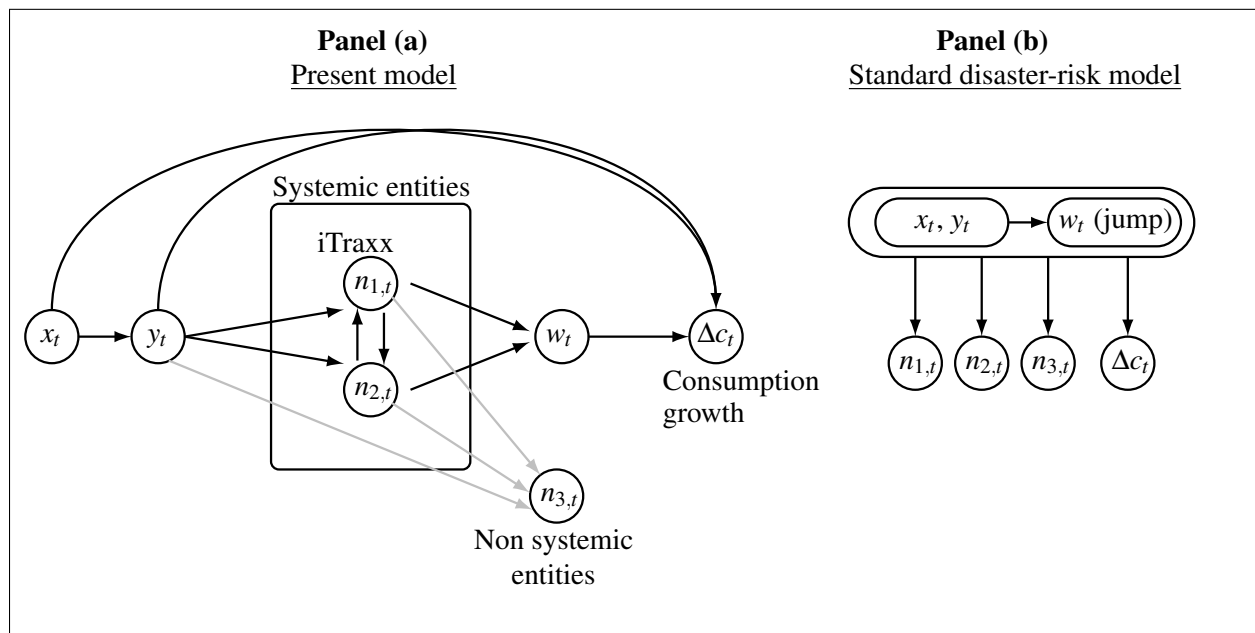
Panel (a)
Present model

Systemic entities

iTraxx

$n_{1,t}$

$x_t$

$y_t$

$w_t$

$\Delta c_t$

$n_{2,t}$

Consumption growth

$n_{3,t}$

Non systemic entities

Panel (b)
Standard disaster-risk model

$x_t$, $y_t$

$w_t$ (jump)

$n_{1,t}$

$n_{2,t}$

$n_{3,t}$

$\Delta c_t$